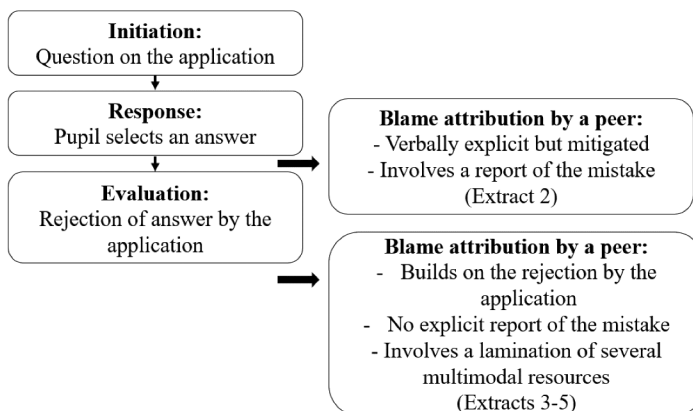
**Initiation:**
Question on the application

**Response:**
Pupil selects an answer

**Evaluation:**
Rejection of answer by the application

**Blame attribution by a peer:**
- Verbally explicit but mitigated
- Involves a report of the mistake
(Extract 2)

**Blame attribution by a peer:**
- Builds on the rejection by the application
- No explicit report of the mistake
- Involves a lamination of several multimodal resources
(Extracts 3-5)